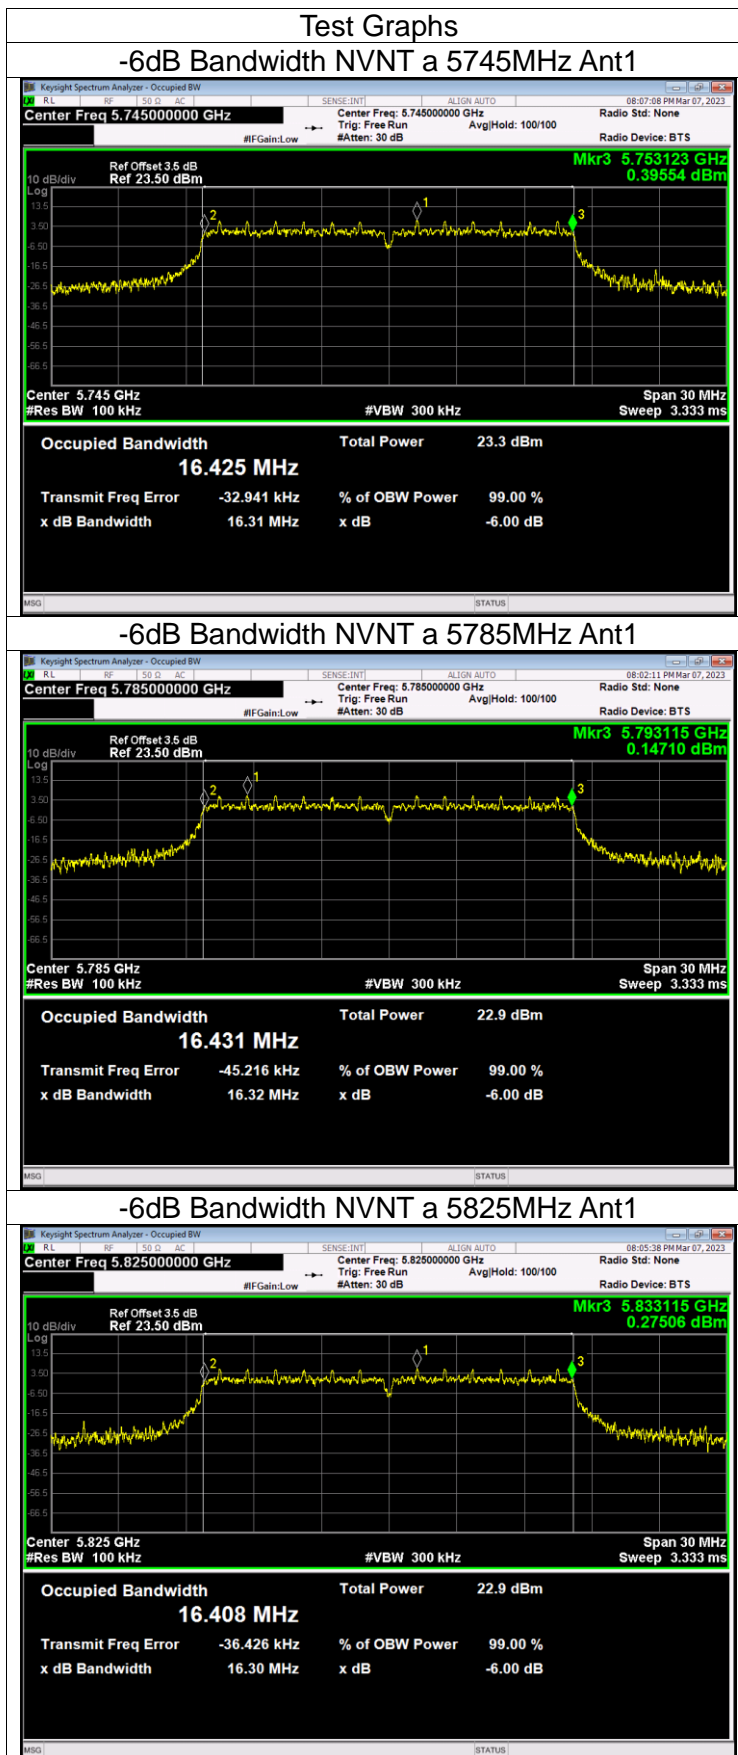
Test Graphs

-6dB Bandwidth NVNT a 5745MHz Ant1

Keysight Spectrum Analyzer - Occupied BW
RL RF 50 Ω AC SENSE:INT ALIGN AUTO 08:07:08 PM Mar 07, 2023
Center Freq 5.745000000 GHz
Center Freq: 5.745000000 GHz
Trig: Free Run Avg|Hold: 100/100
#IFGain:Low #Atten: 30 dB
Radio Std: None
Radio Device: BTS

Ref Offset 3.5 dB
10 dB/div Ref 23.50 dBm
Log
Mkr3 5.753123 GHz
0.39554 dBm
13.5
3.50
-6.50
-16.5
-26.5
-36.5
-46.5
-56.5
-66.5
1 2 3
Center 5.745 GHz
#Res BW 100 kHz
#VBW 300 kHz
Span 30 MHz
Sweep 3.333 ms

Occupied Bandwidth
16.425 MHz
Total Power 23.3 dBm
Transmit Freq Error -32.941 kHz
% of OBW Power 99.00 %
x dB Bandwidth 16.31 MHz
x dB -6.00 dB

MSG STATUS

-6dB Bandwidth NVNT a 5785MHz Ant1

Keysight Spectrum Analyzer - Occupied BW
RL RF 50 Ω AC SENSE:INT ALIGN AUTO 08:02:11 PM Mar 07, 2023
Center Freq 5.785000000 GHz
Center Freq: 5.785000000 GHz
Trig: Free Run Avg|Hold: 100/100
#IFGain:Low #Atten: 30 dB
Radio Std: None
Radio Device: BTS

Ref Offset 3.5 dB
10 dB/div Ref 23.50 dBm
Log
Mkr3 5.793115 GHz
0.14710 dBm
13.5
3.50
-6.50
-16.5
-26.5
-36.5
-46.5
-56.5
-66.5
1 2 3
Center 5.785 GHz
#Res BW 100 kHz
#VBW 300 kHz
Span 30 MHz
Sweep 3.333 ms

Occupied Bandwidth
16.431 MHz
Total Power 22.9 dBm
Transmit Freq Error -45.216 kHz
% of OBW Power 99.00 %
x dB Bandwidth 16.32 MHz
x dB -6.00 dB

MSG STATUS

-6dB Bandwidth NVNT a 5825MHz Ant1

Keysight Spectrum Analyzer - Occupied BW
RL RF 50 Ω AC SENSE:INT ALIGN AUTO 08:05:38 PM Mar 07, 2023
Center Freq 5.825000000 GHz
Center Freq: 5.825000000 GHz
Trig: Free Run Avg|Hold: 100/100
#IFGain:Low #Atten: 30 dB
Radio Std: None
Radio Device: BTS

Ref Offset 3.5 dB
10 dB/div Ref 23.50 dBm
Log
Mkr3 5.833115 GHz
0.27506 dBm
13.5
3.50
-6.50
-16.5
-26.5
-36.5
-46.5
-56.5
-66.5
1 2 3
Center 5.825 GHz
#Res BW 100 kHz
#VBW 300 kHz
Span 30 MHz
Sweep 3.333 ms

Occupied Bandwidth
16.408 MHz
Total Power 22.9 dBm
Transmit Freq Error -36.426 kHz
% of OBW Power 99.00 %
x dB Bandwidth 16.30 MHz
x dB -6.00 dB

MSG STATUS